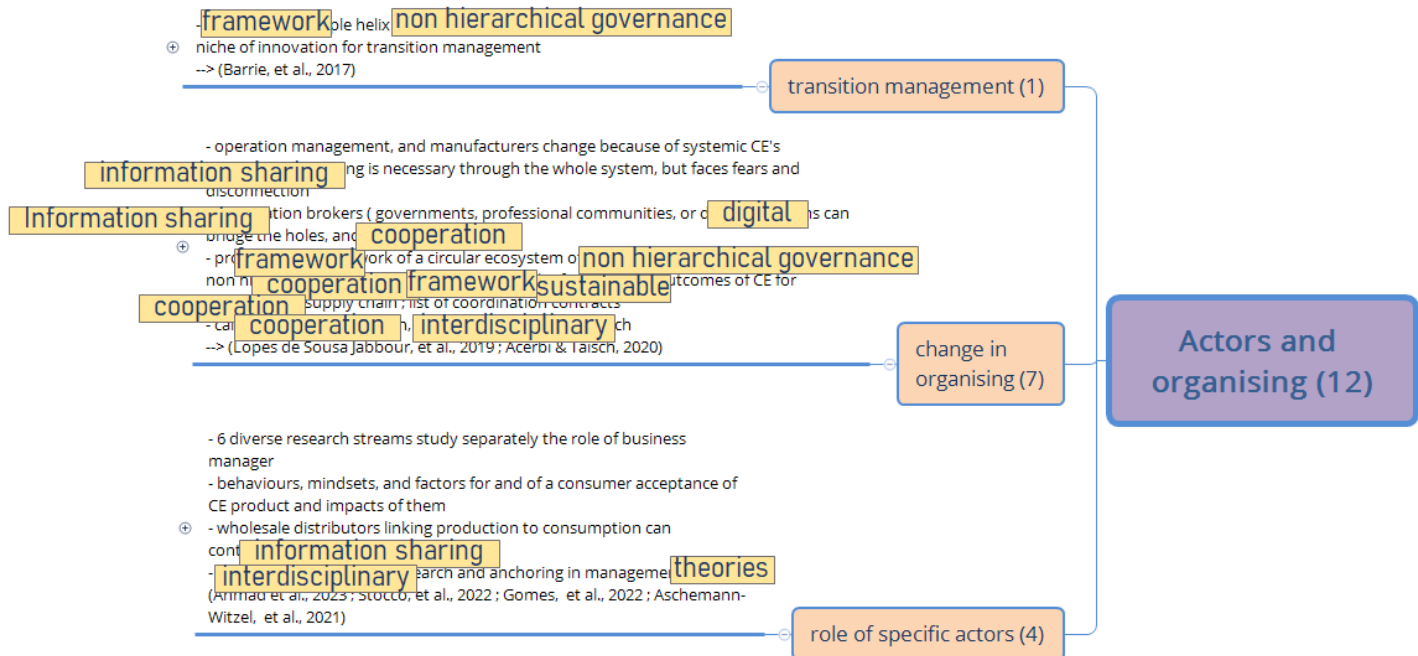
- framework ple helix non hierarchical governance
niche of innovation for transition management
--> (Barrie, et al., 2017)

transition management (1)

- operation management, and manufacturers change because of systemic CE's
information sharing ng is necessary through the whole system, but faces fears and disconnection
Information sharing ation brokers ( governments, professional communities, or o digital ns can bridge the holes, and cooperation
- pro framework ork of a circular ecosystem o non hierarchical governance
non h cooperation framework sustainable utcomes of CE for
cooperation supply chain ; list of coordination contracts
- ca cooperation n, interdisciplinary ch
--> (Lopes de Sousa Jabbour, et al., 2019 ; Acerbi & Taisch, 2020)

change in organising (7)

Actors and organising (12)

- 6 diverse research streams study separately the role of business manager
- behaviours, mindsets, and factors for and of a consumer acceptance of CE product and impacts of them
- wholesale distributors linking production to consumption can cont information sharing
- interdisciplinary earch and anchoring in manageme theories
(Ahmad et al., 2023 ; Stocco, et al., 2022 ; Gomes, et al., 2022 ; Aschemann-Witzel, et al., 2021)

role of specific actors (4)